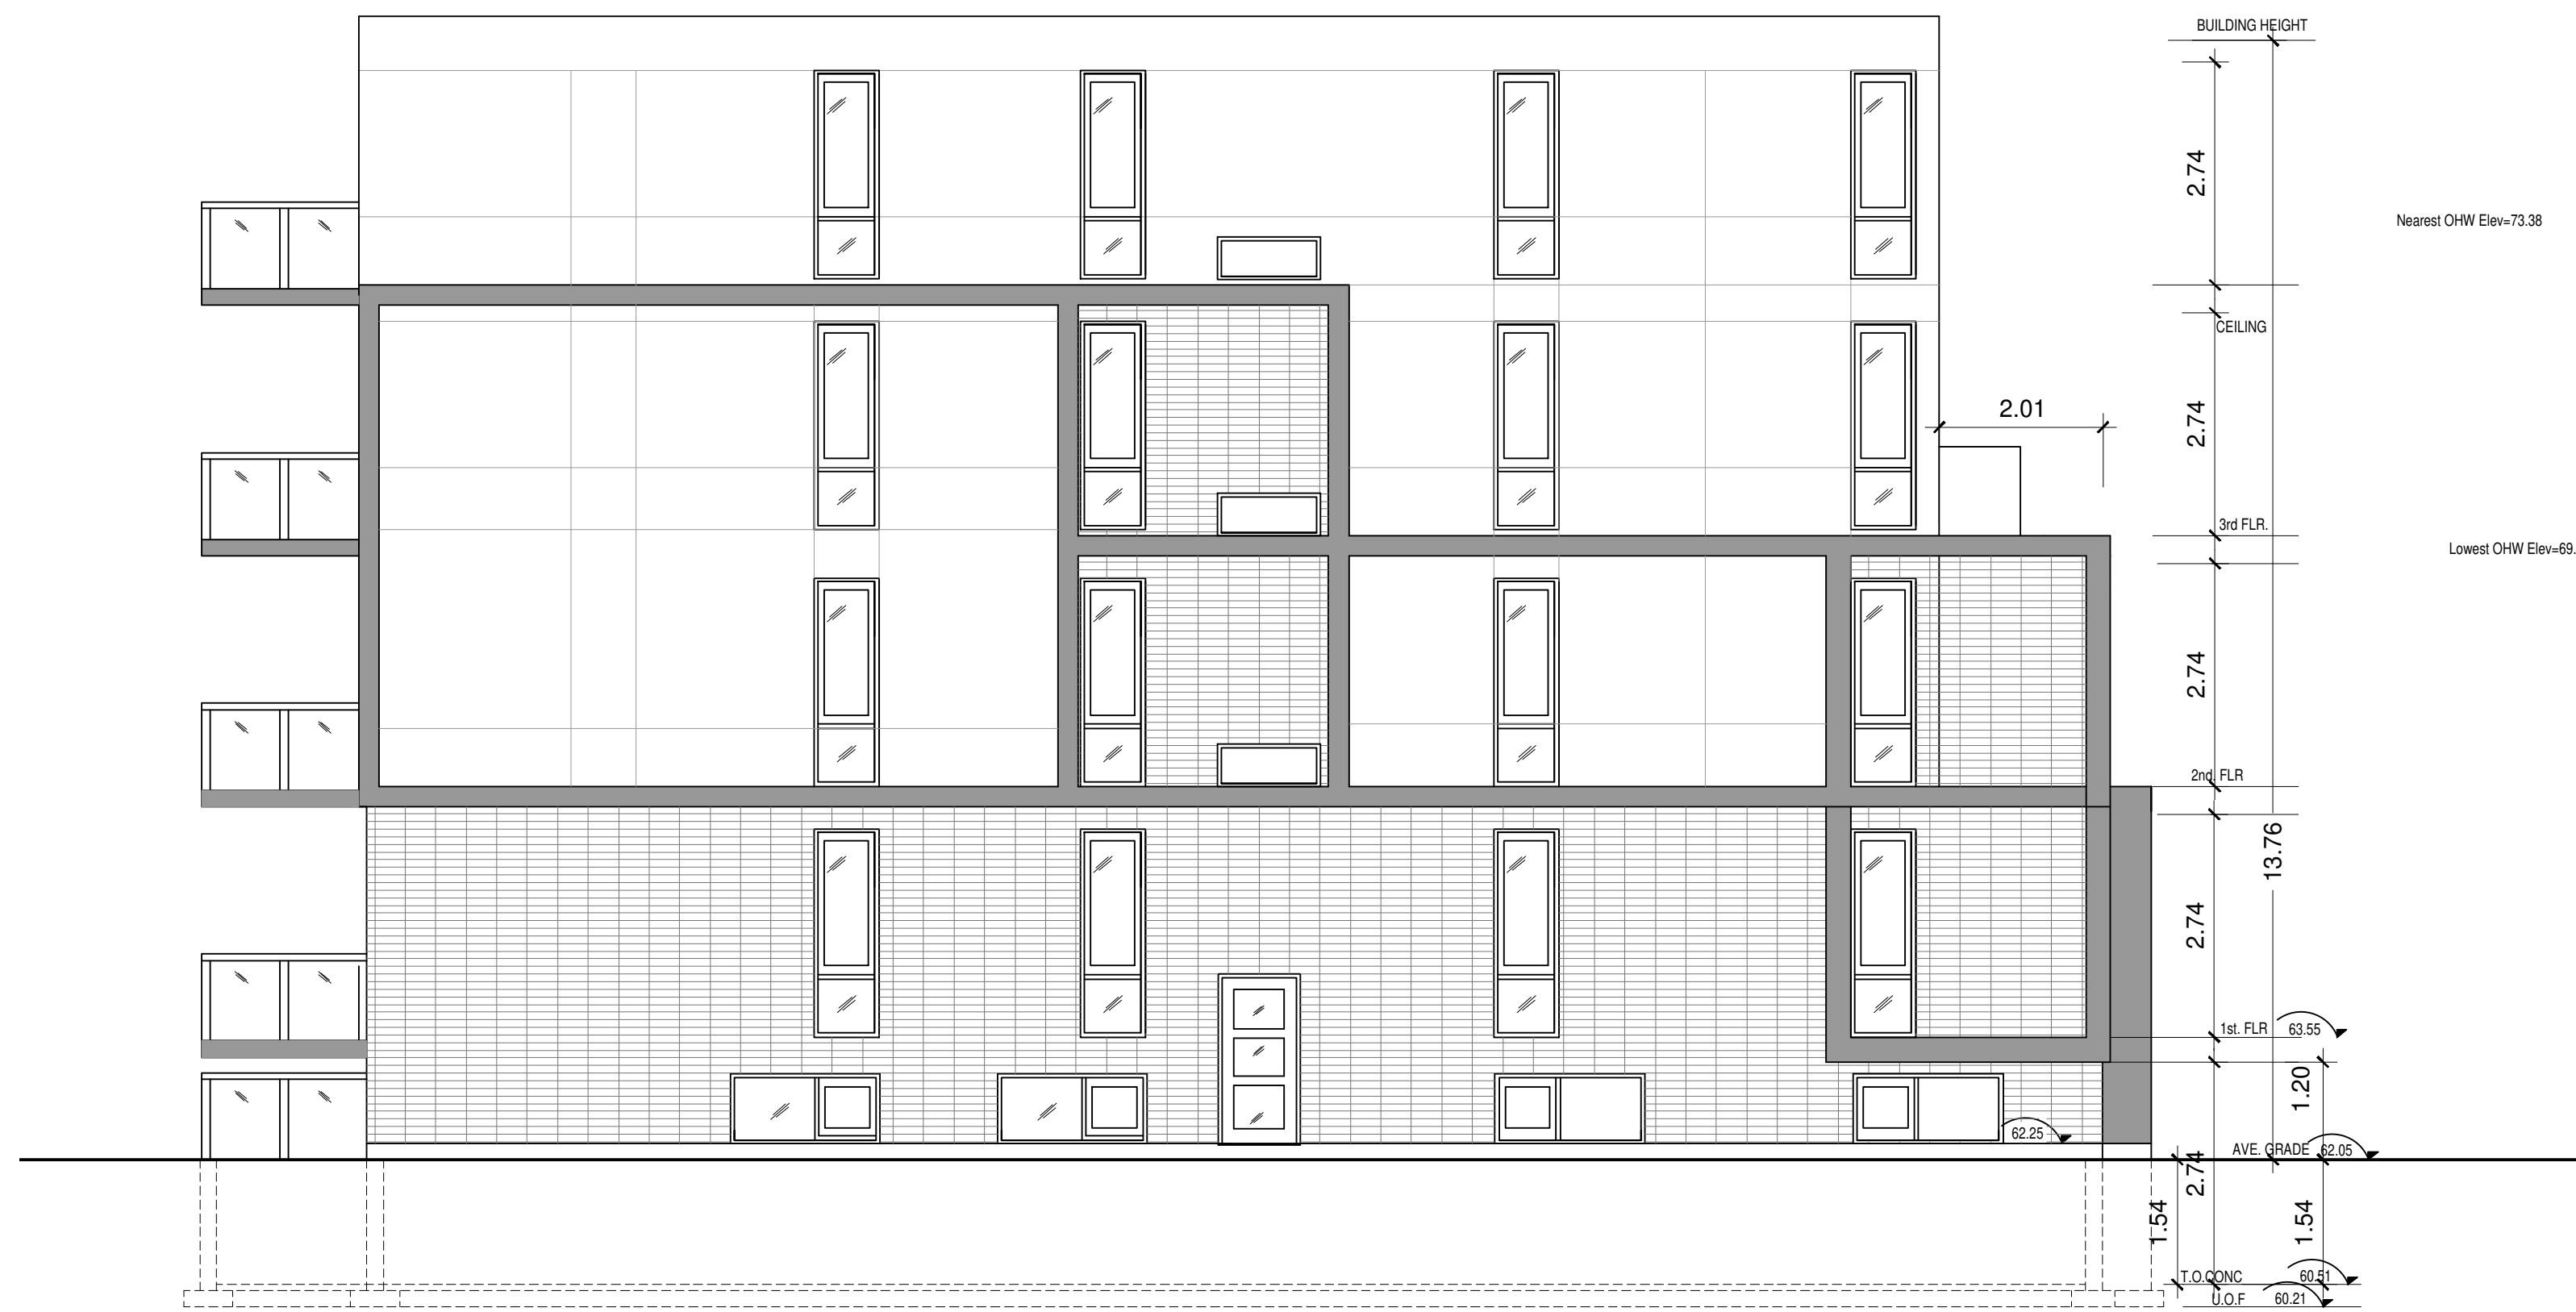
BUILDING HEIGHT

Nearest OHW Elev=73.38

2.74

CEILING

2.01

2.74

3rd FLR.

Lowest OHW Elev=69.

2.74

2nd. FLR

13.76

2.74

1st. FLR 63.55

1.20

62.25

AVE. GRADE 62.05

2.74

1.54

1.54

T.O.CONC 60.51

U.O.F 60.21